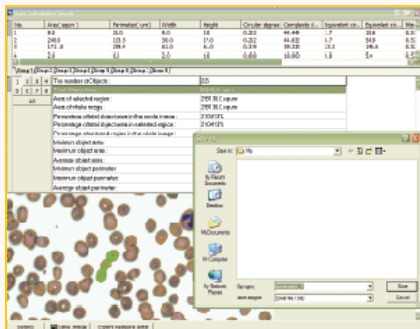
Static Calculation Result

| No | Area( sq.um ) | Perimeter( um ) | Width | Height | Circular degree | Complexity d... | Equivalent cir... | Equivalent cir... | Ma... |
|---|---|---|---|---|---|---|---|---|---|
| 1 | 8.0 | 21.0 | 8.0 | 18 | 0.233 | 44.44 | 1.7 | 10.6 | 0.5 |
| 2 | 240.0 | 113.3 | 30.0 | 17.0 | 0.232 | 44.62 | 1.7 | 54.9 | 0.5 |
| 3 | 171.0 | 258.4 | 83.0 | 6.0 | 0.379 | 39.330 | 23.3 | 96.8 | 0.5 |
| 4 | 2.0 | 8.1 | 2.0 | 1.0 | 0.000 | 10.000 | 1.8 | 2.0 | 0.5 |

Group 1 | Group 2 | Group 3 | Group 4 | Group 5 | Group 6 | Group 7 | Group 8

1 2 3 4
5 6 7 8
All

| Total number of Objects : | 325 |
|---|---|
| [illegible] | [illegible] |
| Area of selected region : | 298131 sq.um |
| Area of whole image : | 298131 sq.um |
| Percentage of total object area in the whole image : | 21.0418% |
| Percentage of total object area in selected region : | 21.0418% |
| Percentage of selected region in the whole image : | 100.0000% |
| Minimum object area : | |
| Maximum object area : | |
| Average object area : | |
| Minimum object perimeter : | |
| Maximum object perimeter : | |
| Average object perimeter : | |

Save in: My
My Recent Documents
Desktop
My Documents
My Computer
My Network Places
File name:
Save as type: Excel file (.xls)
Save
Cancel

Statistic | Select Range | Export Measure Data